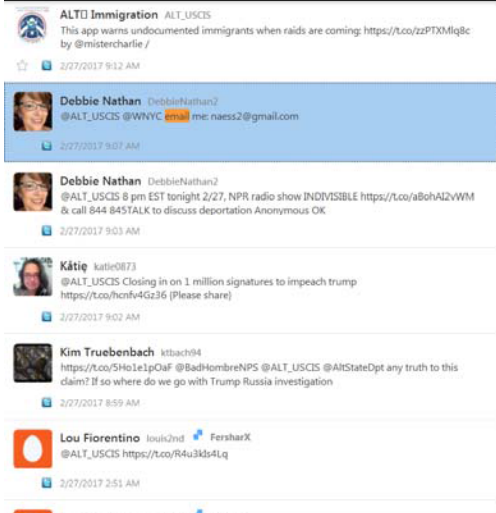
ALT Immigration ALT_USCIS
This app warns undocumented immigrants when raids are coming: https://t.co/zzPTXMlq8c by @mistercharlie /
2/27/2017 9:12 AM

Debbie Nathan DebbieNathan2
@ALT_USCIS @WNYC email me: naess2@gmail.com
2/27/2017 9:07 AM

Debbie Nathan DebbieNathan2
@ALT_USCIS 8 pm EST tonight 2/27, NPR radio show INDIVISIBLE https://t.co/aBohAI2vWM & call 844 845TALK to discuss deportation Anonymous OK
2/27/2017 9:03 AM

Kâtie katie0873
@ALT_USCIS Closing in on 1 million signatures to impeach trump https://t.co/hcnfv4Gz36 (Please share)
2/27/2017 9:02 AM

Kim Truebenbach ktbach94
https://t.co/5Ho1e1pOaF @BadHombreNPS @ALT_USCIS @AltStateDpt any truth to this claim? If so where do we go with Trump Russia investigation
2/27/2017 8:59 AM

Lou Fiorentino louis2nd FersharX
@ALT_USCIS https://t.co/R4u3kls4Lq
2/27/2017 2:51 AM